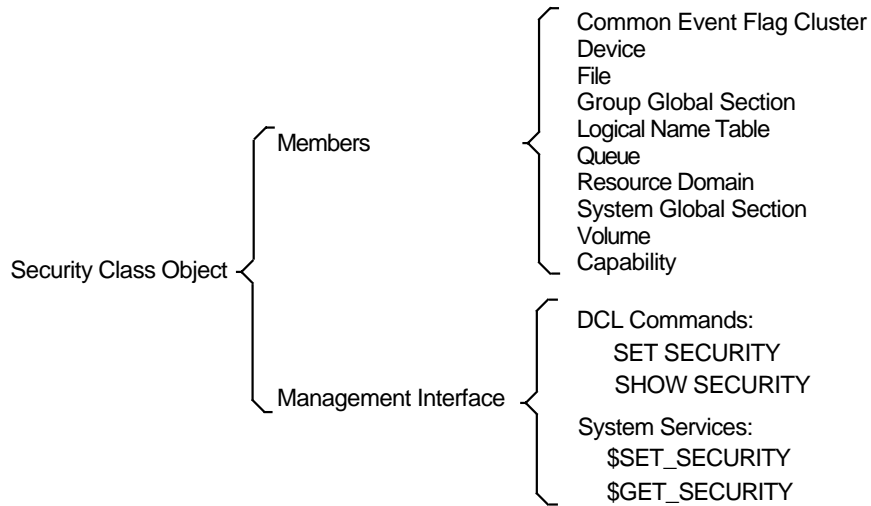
Security Class Object

Members

Common Event Flag Cluster
Device
File
Group Global Section
Logical Name Table
Queue
Resource Domain
System Global Section
Volume
Capability

Management Interface

DCL Commands:
SET SECURITY
SHOW SECURITY

System Services:
$SET_SECURITY
$GET_SECURITY